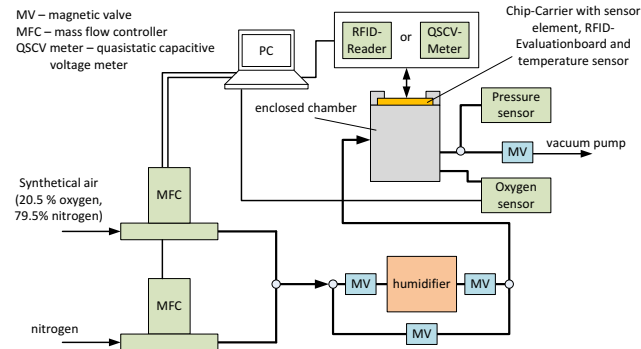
MV – magnetic valve
MFC – mass flow controller
QSCV meter – quasistatic capacitive voltage meter

PC

RFID-Reader

or

QSCV-Meter

Chip-Carrier with sensor element, RFID-Evaluationboard and temperature sensor

enclosed chamber

Pressure sensor

MV

vacuum pump

Synthetical air (20.5 % oxygen, 79.5% nitrogen)

MFC

Oxygen sensor

MFC

MV

humidifier

MV

nitrogen

MV